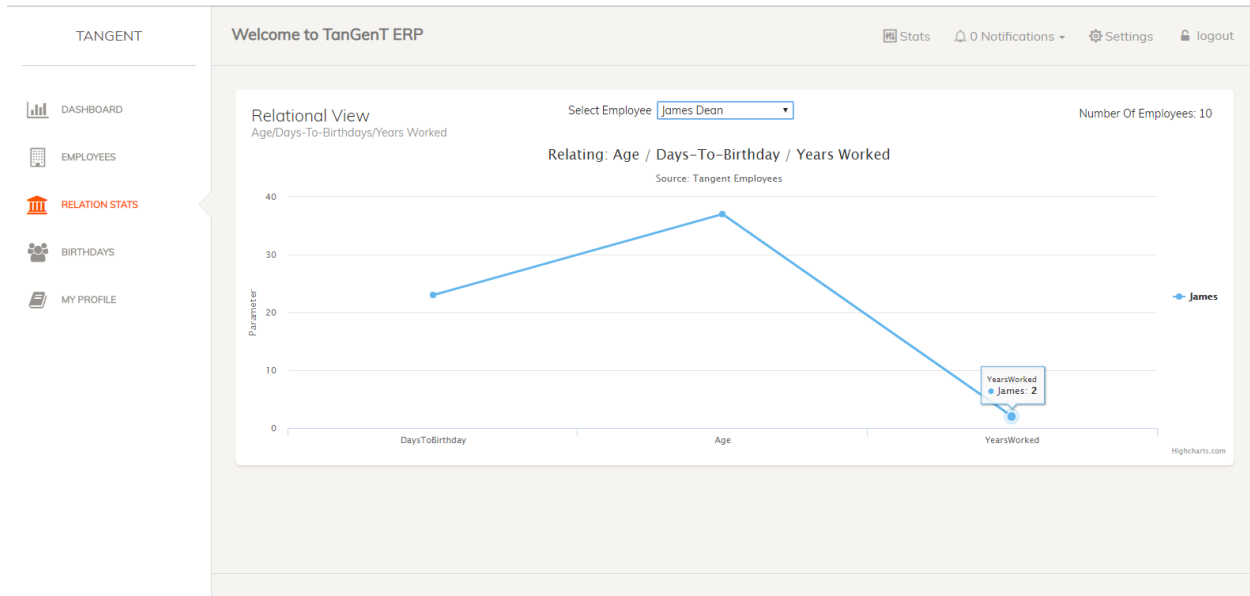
TANGENT

DASHBOARD
EMPLOYEES
RELATION STATS
BIRTHDAYS
MY PROFILE

Welcome to TanGenT ERP

Stats  0 Notifications  Settings  logout

Relational View
Age/Days-To-Birthdays/Years Worked

Select Employee James Dean

Number Of Employees: 10

Relating: Age / Days-To-Birthday / Years Worked
Source: Tangent Employees

Parameter

40
30
20
10
0

DaysToBirthday
Age
YearsWorked

YearsWorked
James: 2

James

Highcharts.com